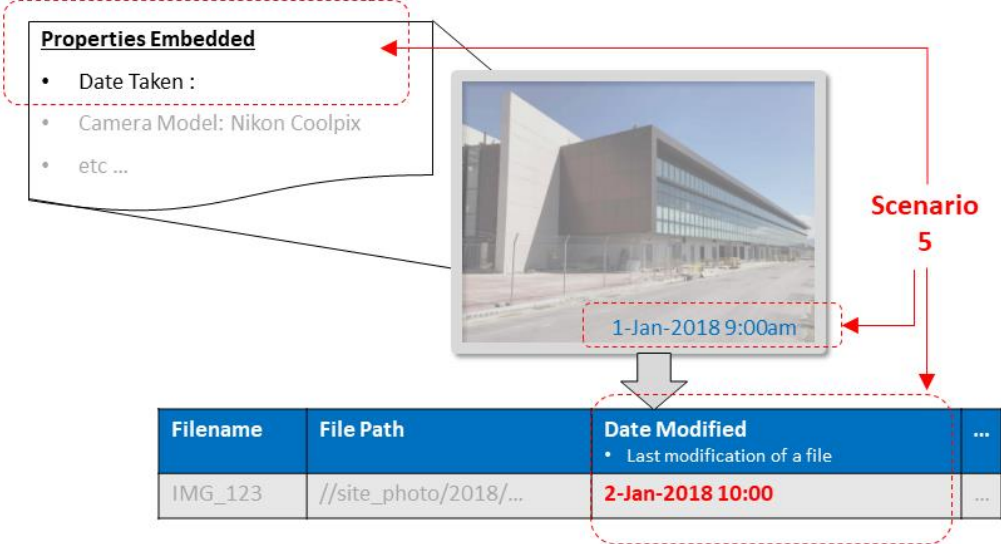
**Properties Embedded**

- Date Taken :
- Camera Model: Nikon Coolpix
- etc ...

Scenario 5

1-Jan-2018 9:00am

| Filename | File Path | Date Modified<br>• Last modification of a file | ... |
|---|---|---|---|
| IMG_123 | //site_photo/2018/... | 2-Jan-2018 10:00 | ... |